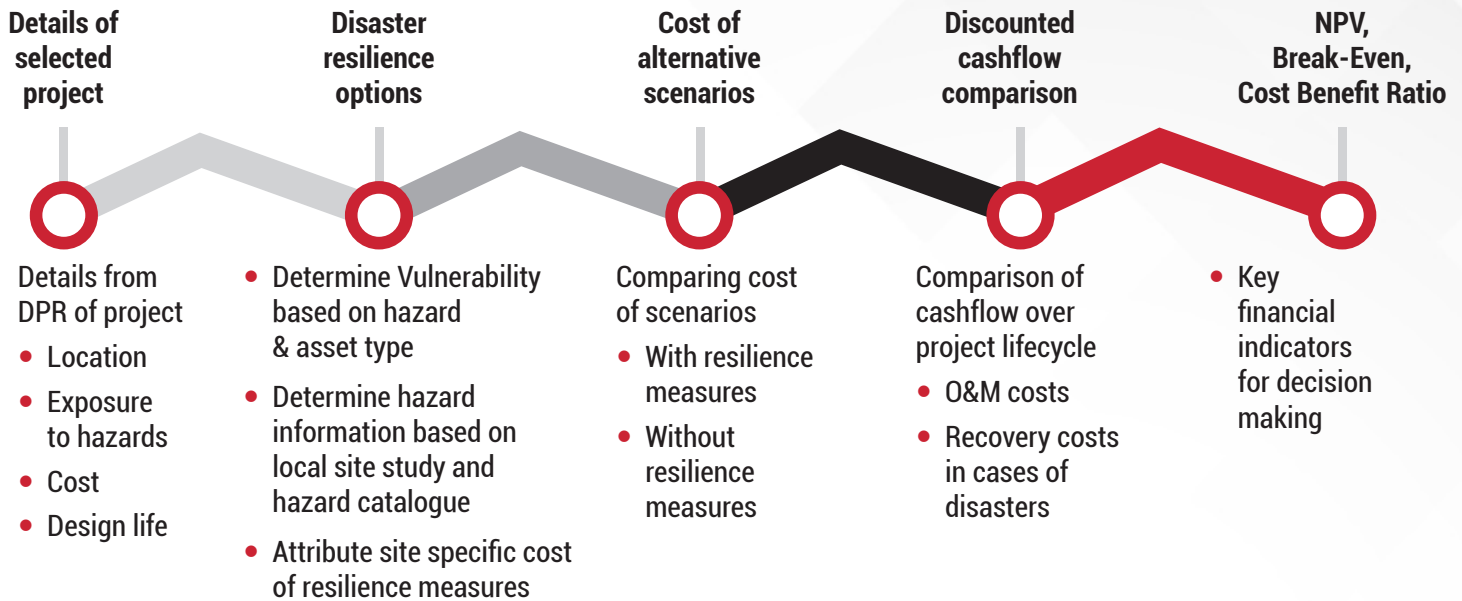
Details of selected project

Disaster resilience options

Cost of alternative scenarios

Discounted cashflow comparison

NPV, Break-Even, Cost Benefit Ratio

Details from DPR of project
- Location
- Exposure to hazards
- Cost
- Design life

- Determine Vulnerability based on hazard & asset type
- Determine hazard information based on local site study and hazard catalogue
- Attribute site specific cost of resilience measures

Comparing cost of scenarios
- With resilience measures
- Without resilience measures

Comparison of cashflow over project lifecycle
- O&M costs
- Recovery costs in cases of disasters

- Key financial indicators for decision making